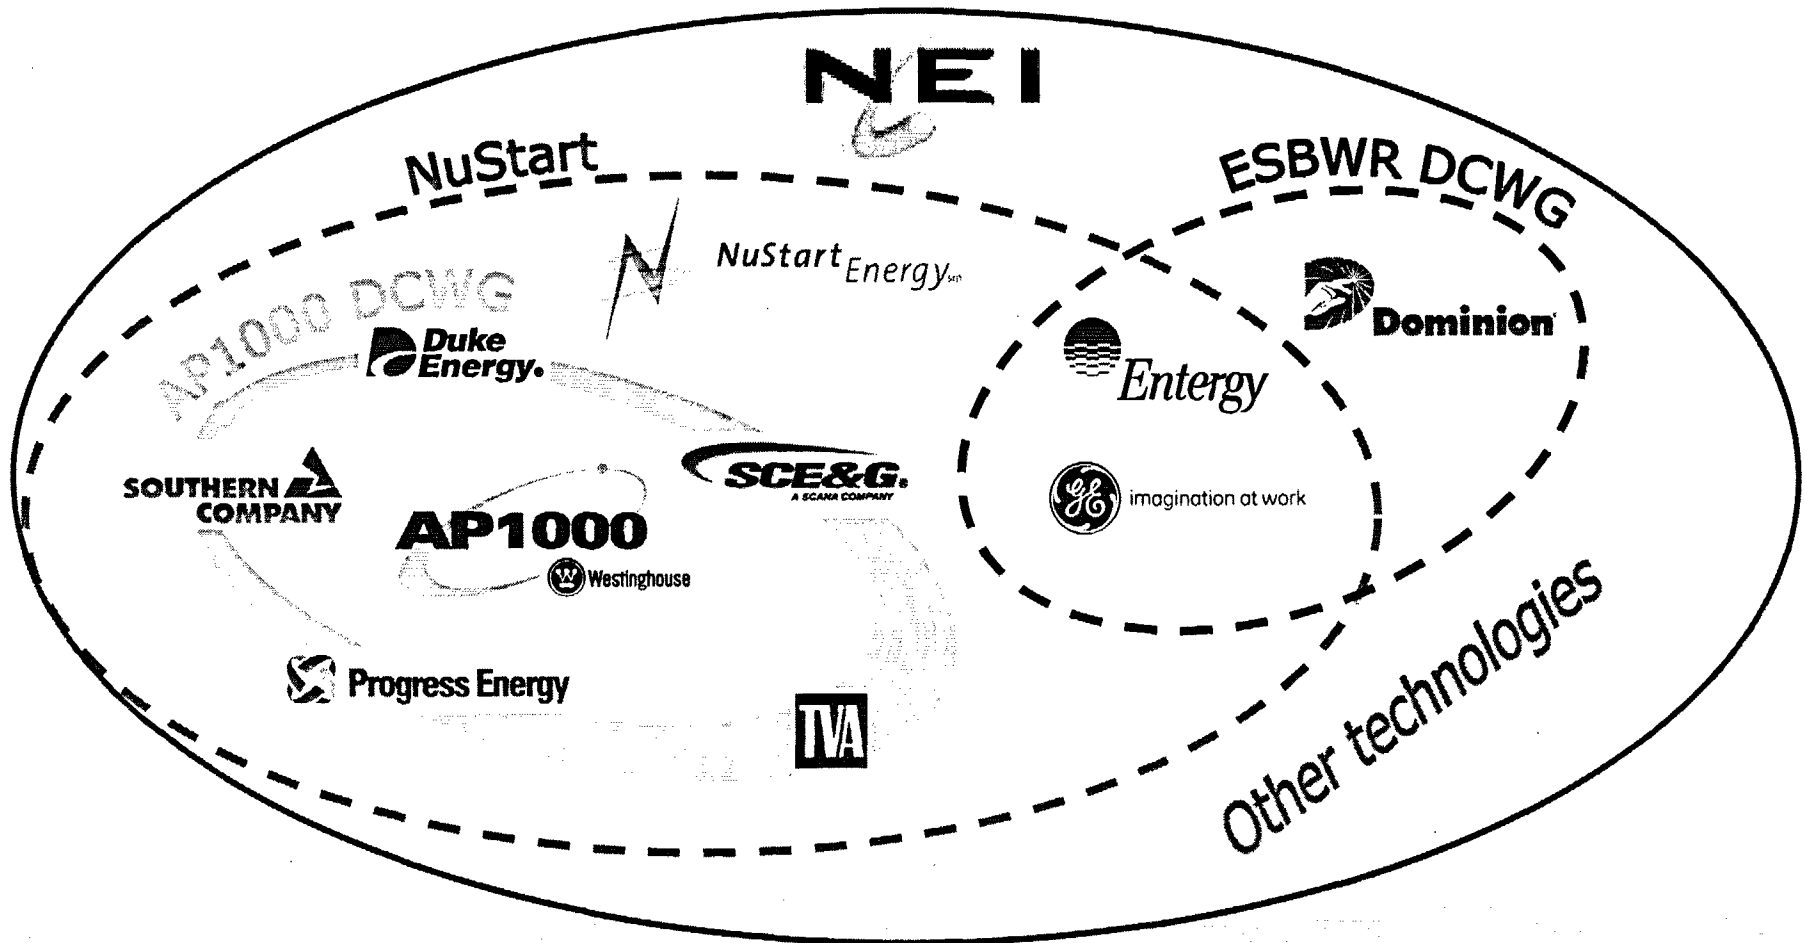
NEI

NuStart

ESBWR DCWG

NuStart Energy

AP1000 DCWG

Duke Energy.

Dominion

Entergy

SOUTHERN COMPANY

SCE&G. A SCANA COMPANY

GE imagination at work

AP1000

Westinghouse

Progress Energy

TVA

Other technologies